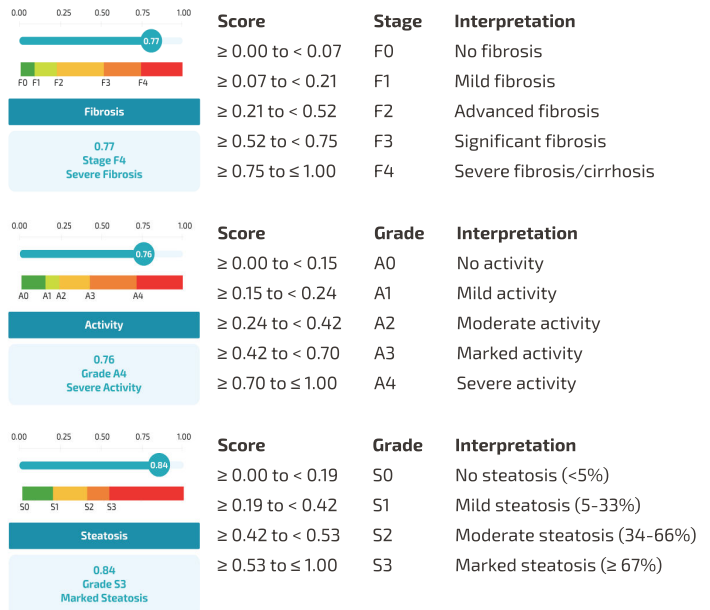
0.00 0.25 0.50 0.75 1.00

0.77

F0 F1 F2 F3 F4

Fibrosis

0.77
Stage F4
Severe Fibrosis

| Score | Stage | Interpretation |
|---|---|---|
| ≥ 0.00 to < 0.07 | F0 | No fibrosis |
| ≥ 0.07 to < 0.21 | F1 | Mild fibrosis |
| ≥ 0.21 to < 0.52 | F2 | Advanced fibrosis |
| ≥ 0.52 to < 0.75 | F3 | Significant fibrosis |
| ≥ 0.75 to ≤ 1.00 | F4 | Severe fibrosis/cirrhosis |

0.00 0.25 0.50 0.75 1.00

0.76

A0 A1 A2 A3 A4

Activity

0.76
Grade A4
Severe Activity

| Score | Grade | Interpretation |
|---|---|---|
| ≥ 0.00 to < 0.15 | A0 | No activity |
| ≥ 0.15 to < 0.24 | A1 | Mild activity |
| ≥ 0.24 to < 0.42 | A2 | Moderate activity |
| ≥ 0.42 to < 0.70 | A3 | Marked activity |
| ≥ 0.70 to ≤ 1.00 | A4 | Severe activity |

0.00 0.25 0.50 0.75 1.00

0.84

S0 S1 S2 S3

Steatosis

0.84
Grade S3
Marked Steatosis

| Score | Grade | Interpretation |
|---|---|---|
| ≥ 0.00 to < 0.19 | S0 | No steatosis (<5%) |
| ≥ 0.19 to < 0.42 | S1 | Mild steatosis (5-33%) |
| ≥ 0.42 to < 0.53 | S2 | Moderate steatosis (34-66%) |
| ≥ 0.53 to ≤ 1.00 | S3 | Marked steatosis (≥ 67%) |